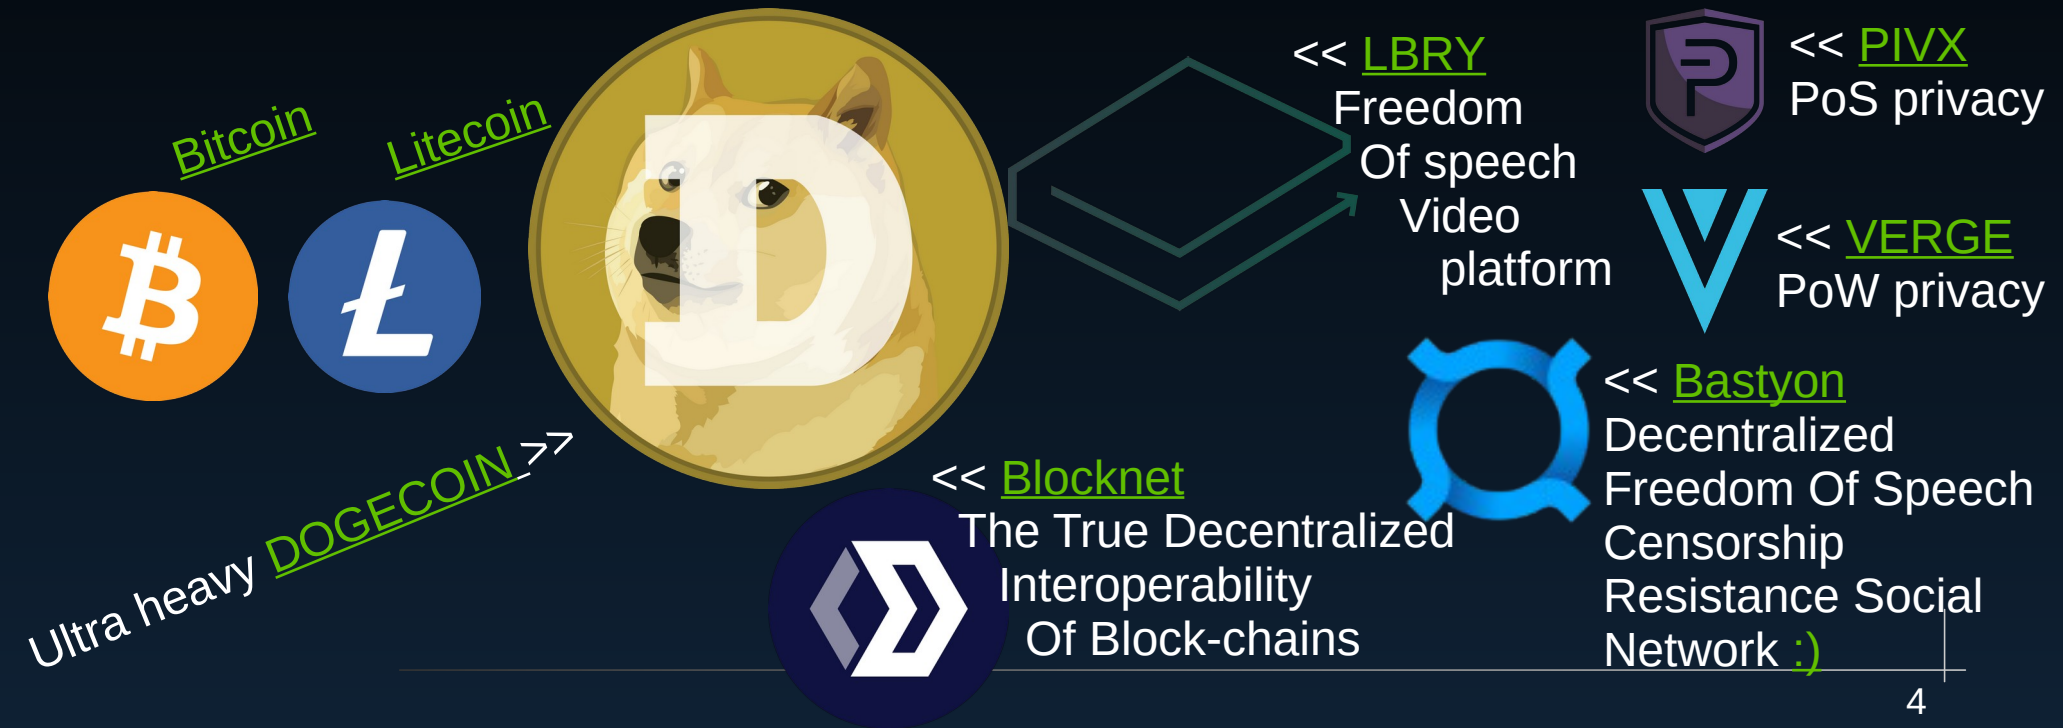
Bitcoin

Litecoin

<< LBRY
Freedom
Of speech
Video
platform

<< PIVX
PoS privacy

<< VERGE
PoW privacy

<< Bastyon
Decentralized
Freedom Of Speech
Censorship
Resistance Social
Network :)

Ultra heavy DOGECOIN >>

<< Blocknet
The True Decentralized
Interoperability
Of Block-chains

4